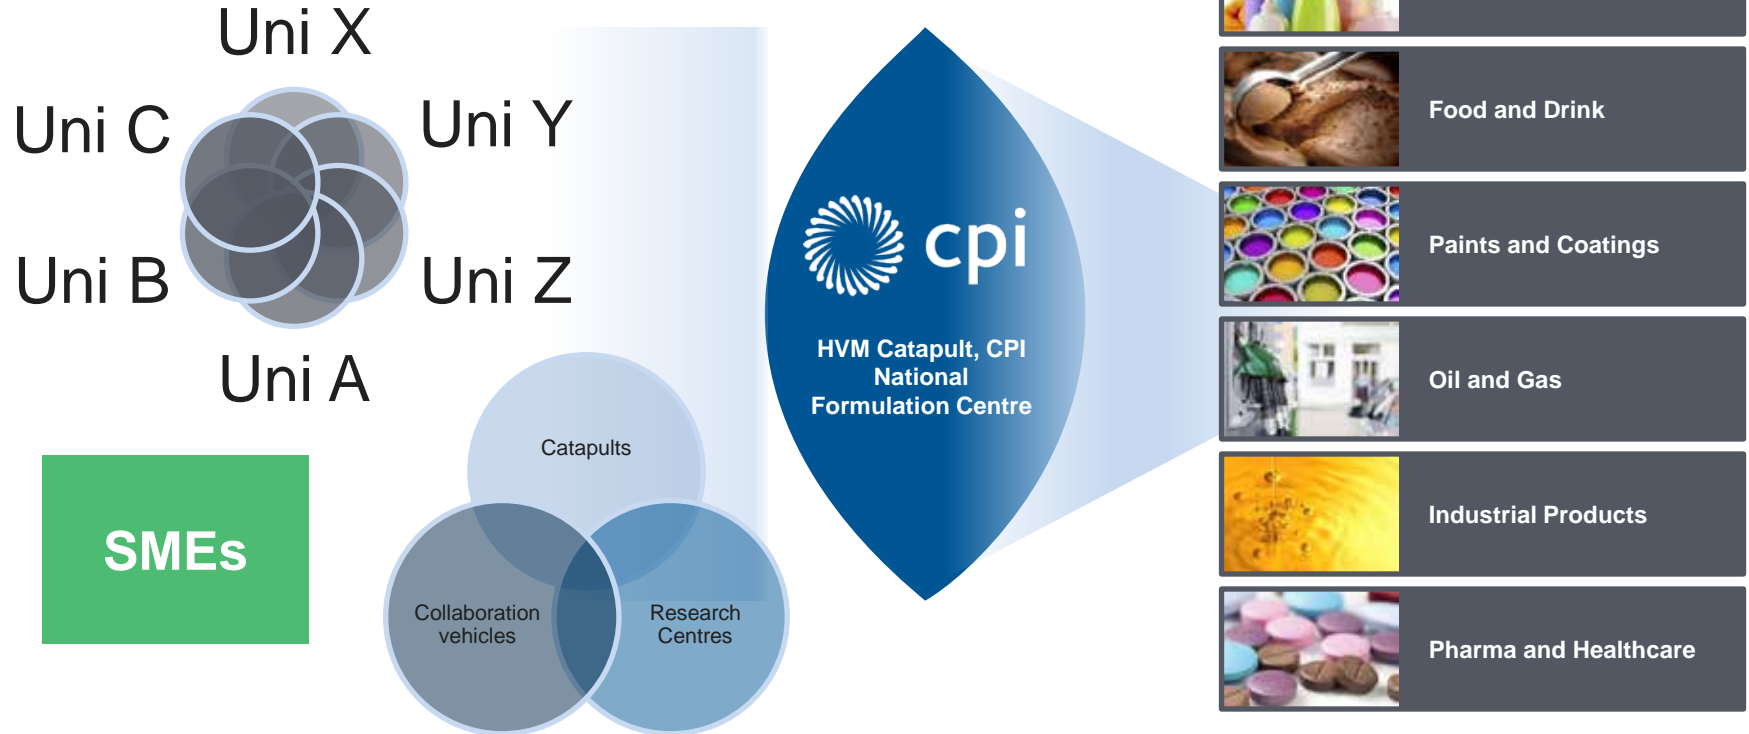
Uni X

Uni C

Uni Y

Uni B

Uni Z

Uni A

SMEs

Catapults

Collaboration vehicles

Research Centres

cpi

HVM Catapult, CPI National Formulation Centre

Food and Drink

Paints and Coatings

Oil and Gas

Industrial Products

Pharma and Healthcare